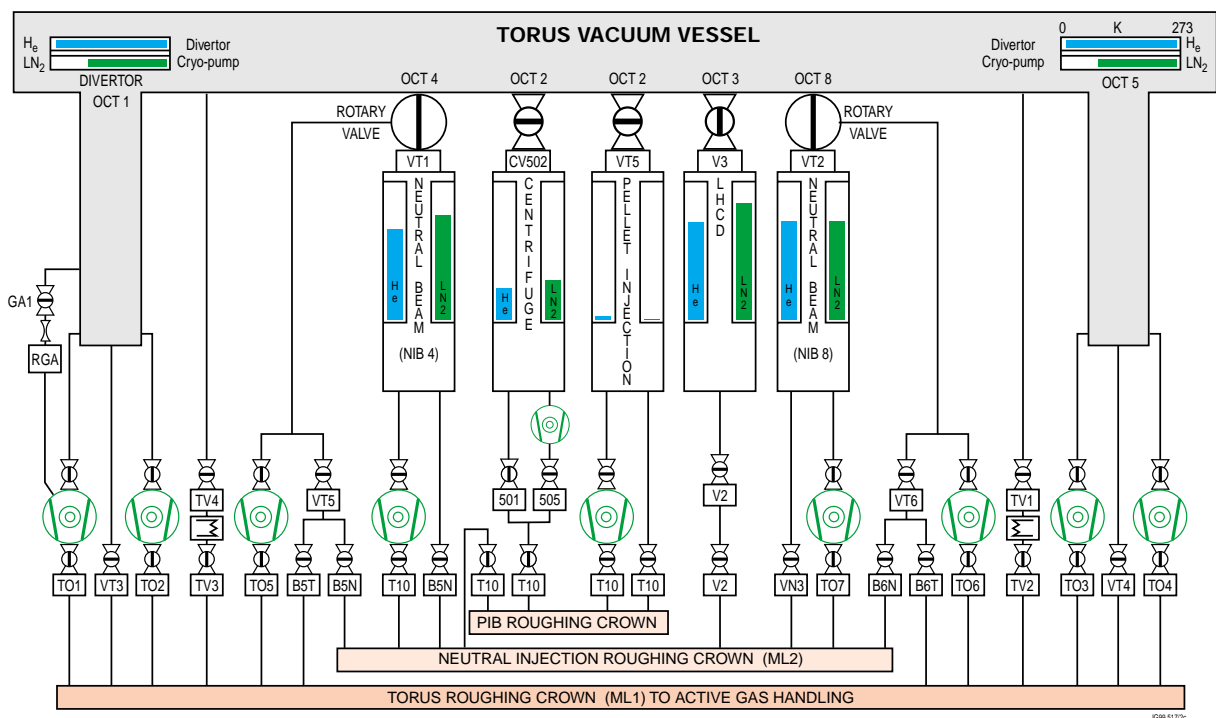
TORUS VACUUM VESSEL

$H_e$
$LN_2$
Divertor Cryo-pump
DIVERTOR
OCT 1

0 K 273
$H_e$
$LN_2$
Divertor Cryo-pump
OCT 5

OCT 4
OCT 2
OCT 2
OCT 3
OCT 8

ROTARY VALVE
ROTARY VALVE

VT1
CV502
VT5
V3
VT2

NEUTRAL BEAM
He
LN2
(NIB 4)

CENTRIFUGE
He
LN2

PELLET INJECTION

LHCD
He
LN2

NEUTRAL BEAM
He
LN2
(NIB 8)

GA1
RGA

TV4
VT5
501
505
V2
VT6
TV1

TO1
VT3
TO2
TV3
TO5
B5T
B5N
T10
B5N
T10
T10
T10
T10
V2
VN3
TO7
B6N
B6T
TO6
TV2
TO3
VT4
TO4

PIB ROUGHING CROWN
NEUTRAL INJECTION ROUGHING CROWN (ML2)
TORUS ROUGHING CROWN (ML1) TO ACTIVE GAS HANDLING

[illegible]